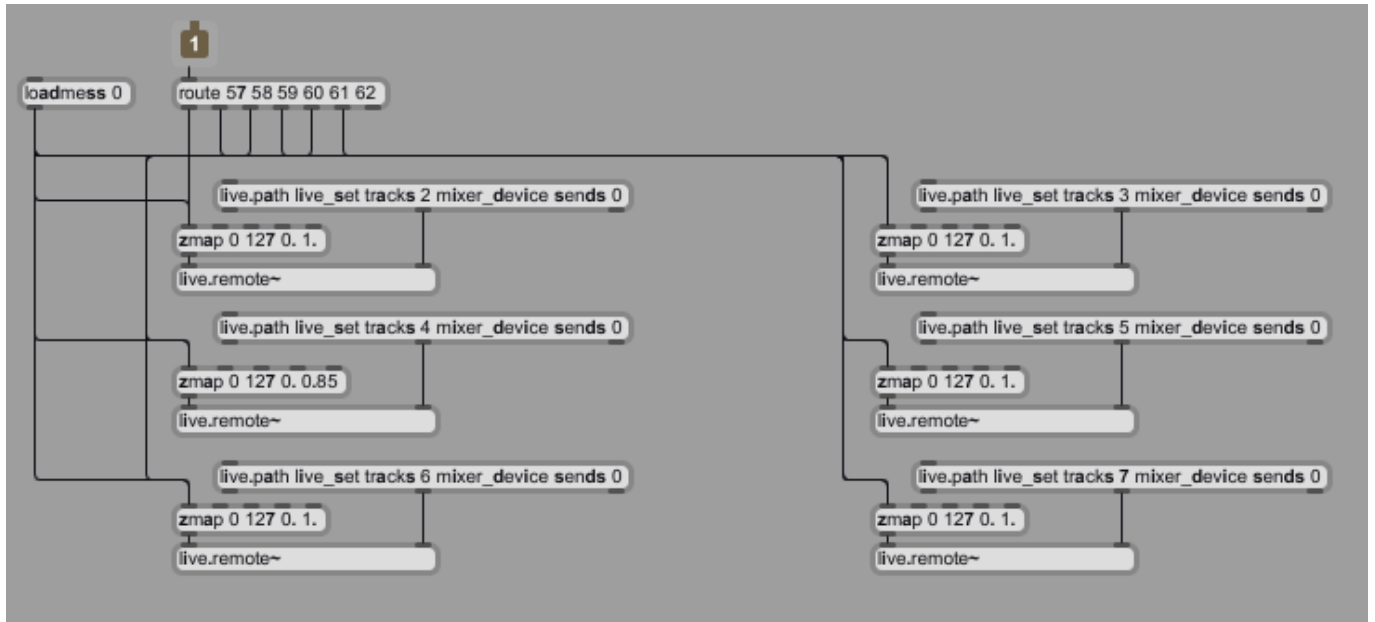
1

loadmess 0

route 57 58 59 60 61 62

live.path live_set tracks 2 mixer_device sends 0

zmap 0 127 0. 1.

live.remote~

live.path live_set tracks 4 mixer_device sends 0

zmap 0 127 0. 0.85

live.remote~

live.path live_set tracks 6 mixer_device sends 0

zmap 0 127 0. 1.

live.remote~

live.path live_set tracks 3 mixer_device sends 0

zmap 0 127 0. 1.

live.remote~

live.path live_set tracks 5 mixer_device sends 0

zmap 0 127 0. 1.

live.remote~

live.path live_set tracks 7 mixer_device sends 0

zmap 0 127 0. 1.

live.remote~